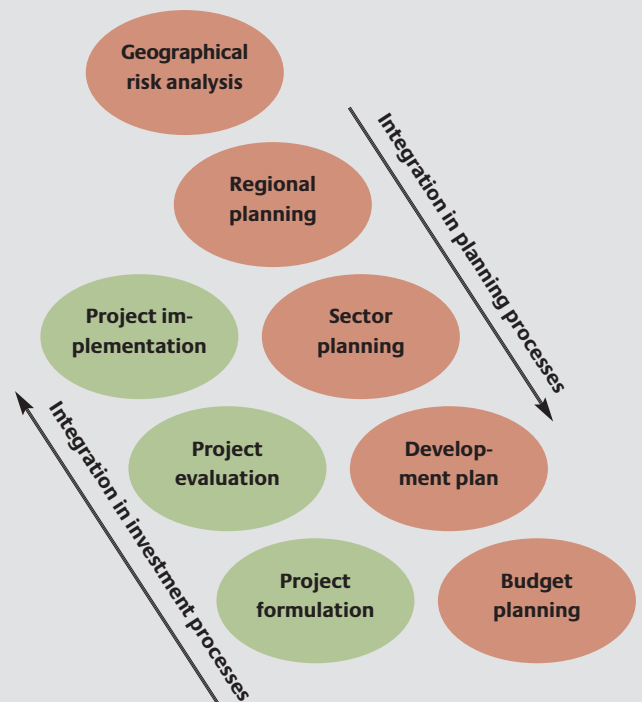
Geographical risk analysis

Integration in planning processes

Regional planning

Project implementation

Sector planning

Integration in investment processes

Project evaluation

Development plan

Project formulation

Budget planning